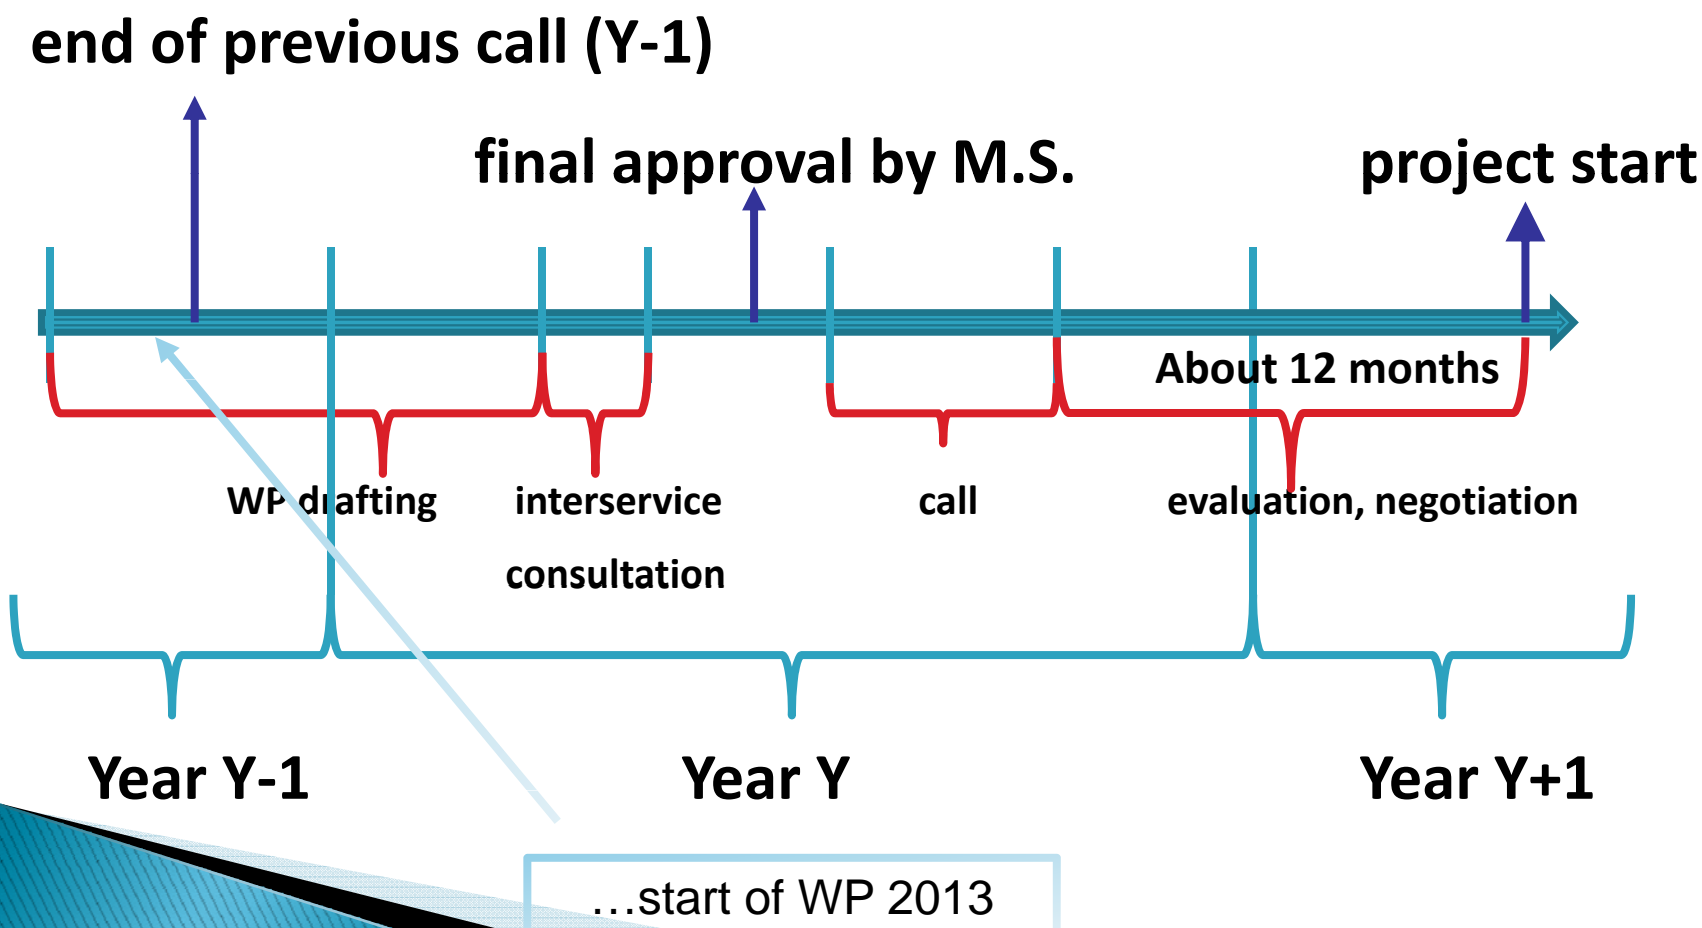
end of previous call (Y-1)

final approval by M.S.

project start

About 12 months

WP drafting

interservice consultation

call

evaluation, negotiation

Year Y-1

Year Y

Year Y+1

…start of WP 2013